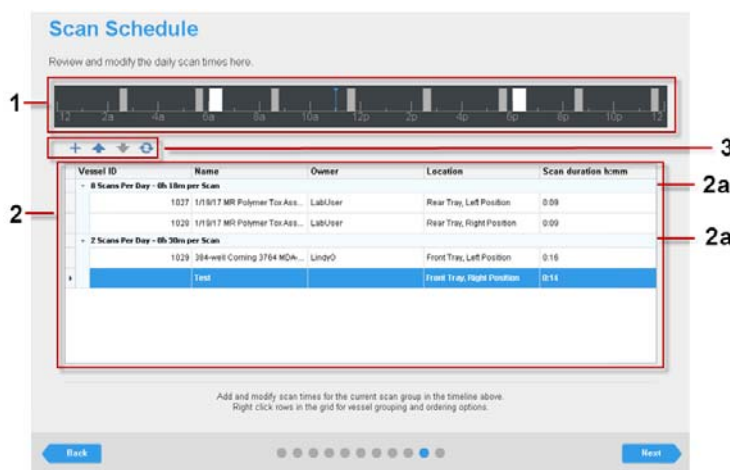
Scan Schedule

Review and modify the daily scan times here.

1

12 2a 4a 6a 8a 10a 12p 2p 4p 6p 8p 10p 12

3

2

2a

2a

| Vessel ID | Name | Owner | Location | Scan duration h:mm |
|---|---|---|---|---|
| 8 Scans Per Day - 0h 18m per Scan | | | | |
| 1027 | 1/19/17 MR Polymer Tox Ass... | LabUser | Rear Tray, Left Position | 0:09 |
| 1028 | 1/19/17 MR Polymer Tox Ass... | LabUser | Rear Tray, Right Position | 0:09 |
| 2 Scans Per Day - 0h 30m per Scan | | | | |
| 1029 | 384-well Corning 3764 MDA-... | LindyO | Front Tray, Left Position | 0:16 |
| | Test | | Front Tray, Right Position | 0:14 |

Add and modify scan times for the current scan group in the timeline above.
Right click rows in the grid for vessel grouping and ordering options.

Back

Next